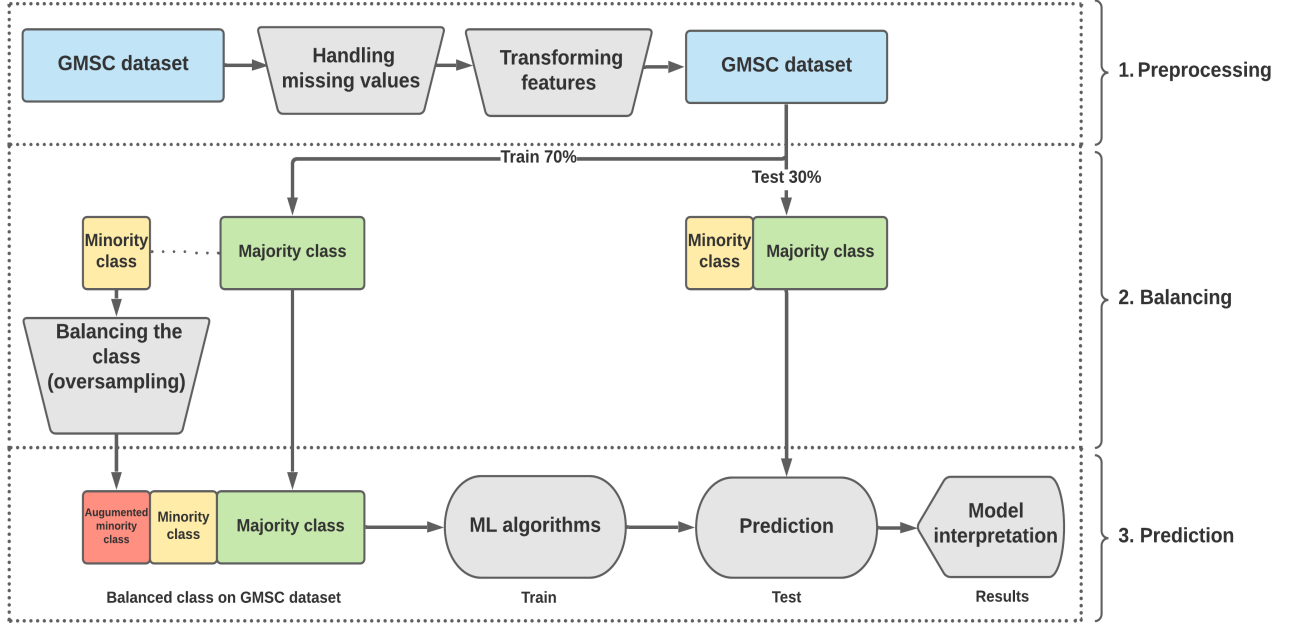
GMSC dataset

Handling missing values

Transforming features

GMSC dataset

1. Preprocessing

Train 70%

Test 30%

Minority class

Majority class

Minority class

Majority class

Balancing the class (oversampling)

2. Balancing

Augumented minority class

Minority class

Majority class

ML algorithms

Prediction

Model interpretation

3. Prediction

Balanced class on GMSC dataset

Train

Test

Results